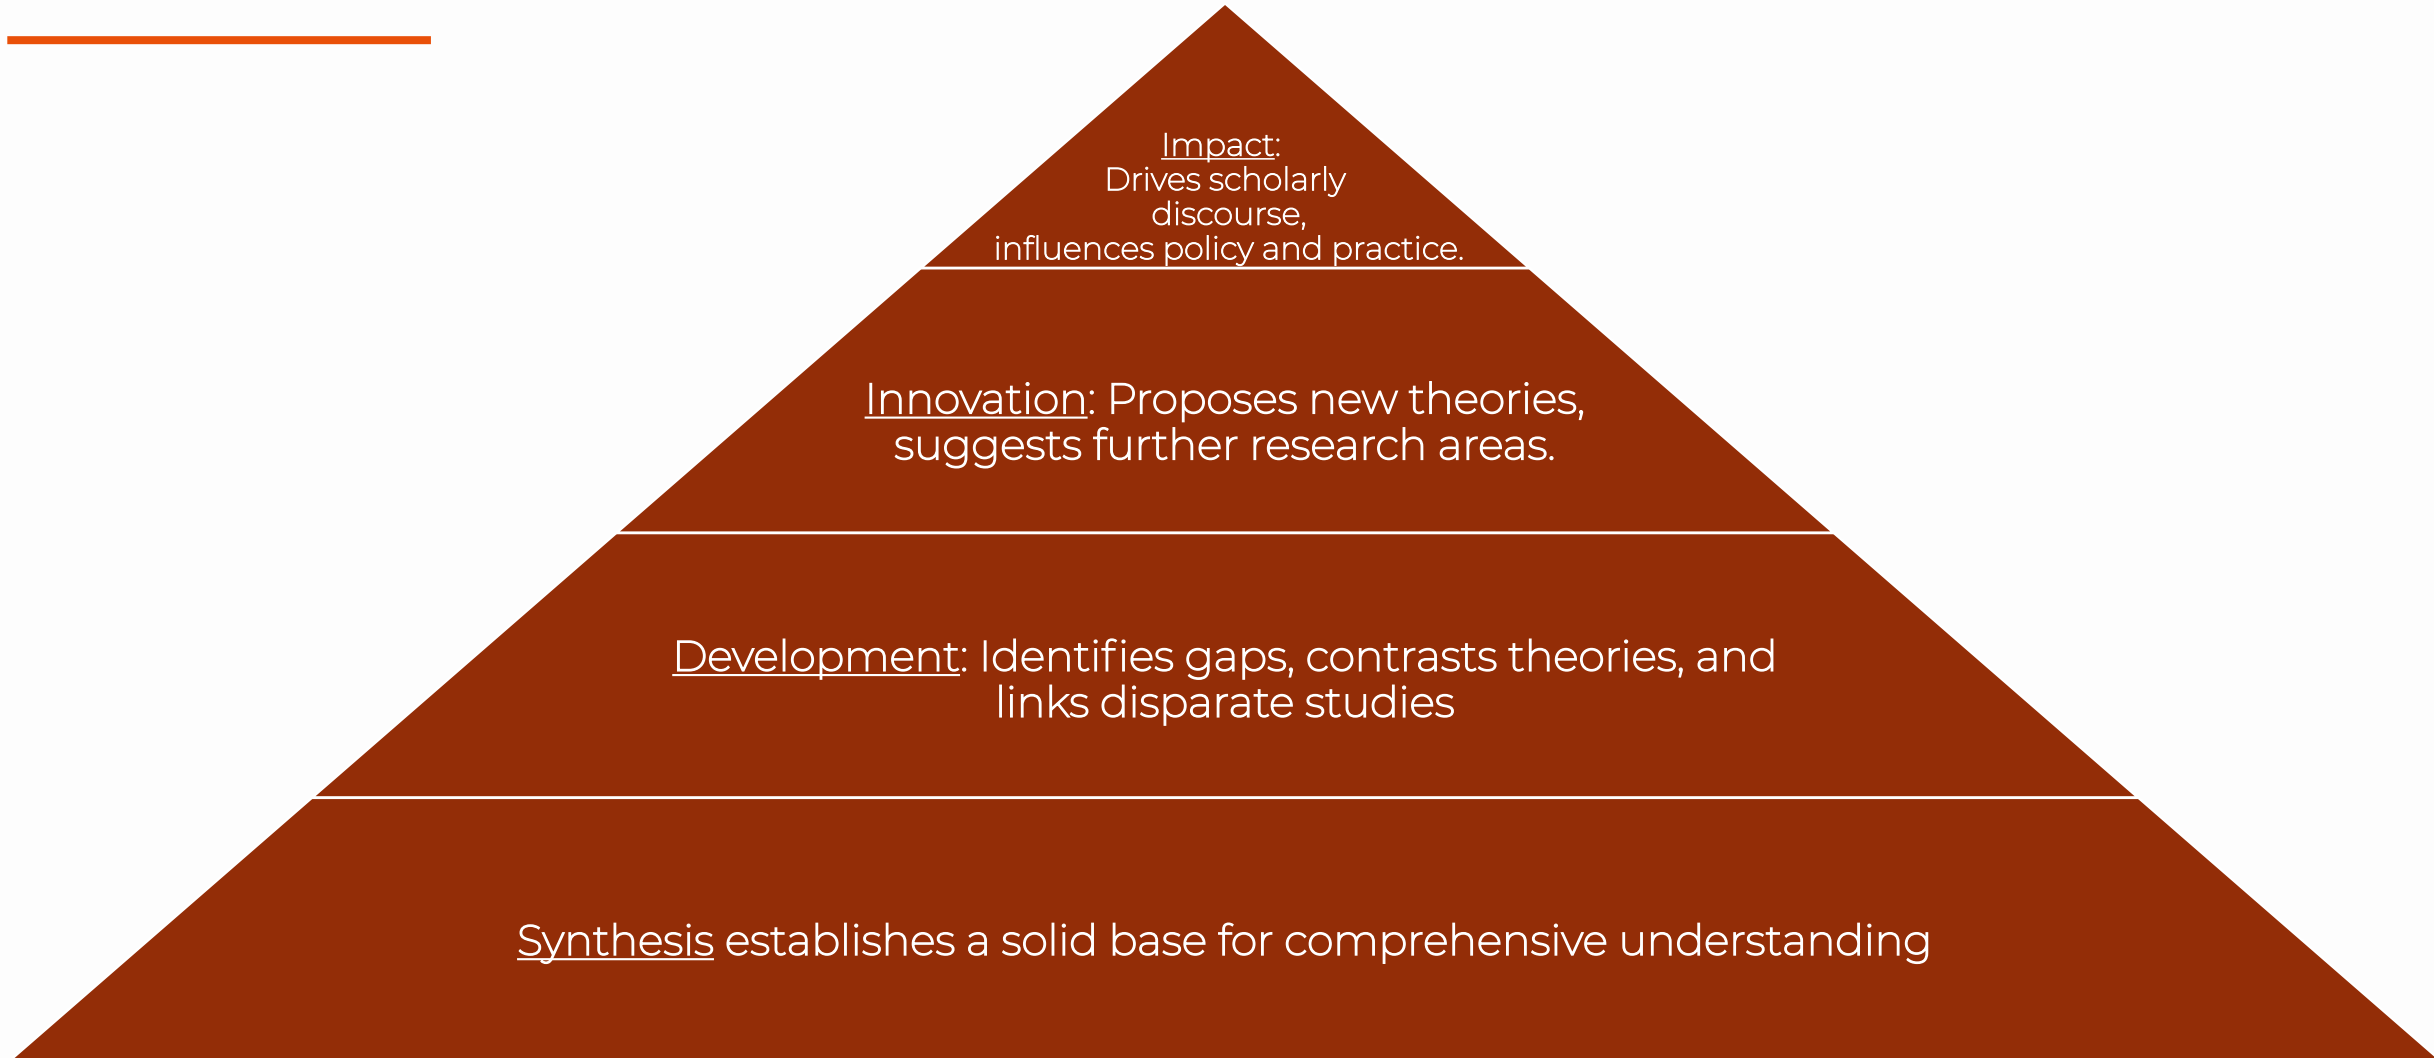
Impact:
Drives scholarly discourse,
influences policy and practice.

Innovation: Proposes new theories, suggests further research areas.

Development: Identifies gaps, contrasts theories, and links disparate studies

Synthesis establishes a solid base for comprehensive understanding